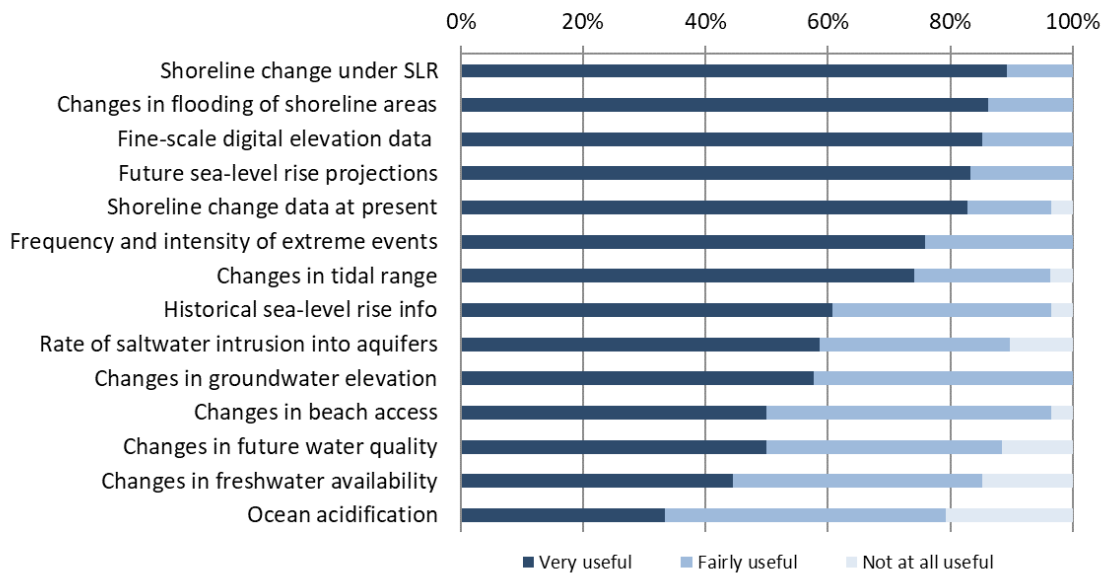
0% 20% 40% 60% 80% 100%

Shoreline change under SLR
Changes in flooding of shoreline areas
Fine-scale digital elevation data
Future sea-level rise projections
Shoreline change data at present
Frequency and intensity of extreme events
Changes in tidal range
Historical sea-level rise info
Rate of saltwater intrusion into aquifers
Changes in groundwater elevation
Changes in beach access
Changes in future water quality
Changes in freshwater availability
Ocean acidification

Very useful Fairly useful Not at all useful